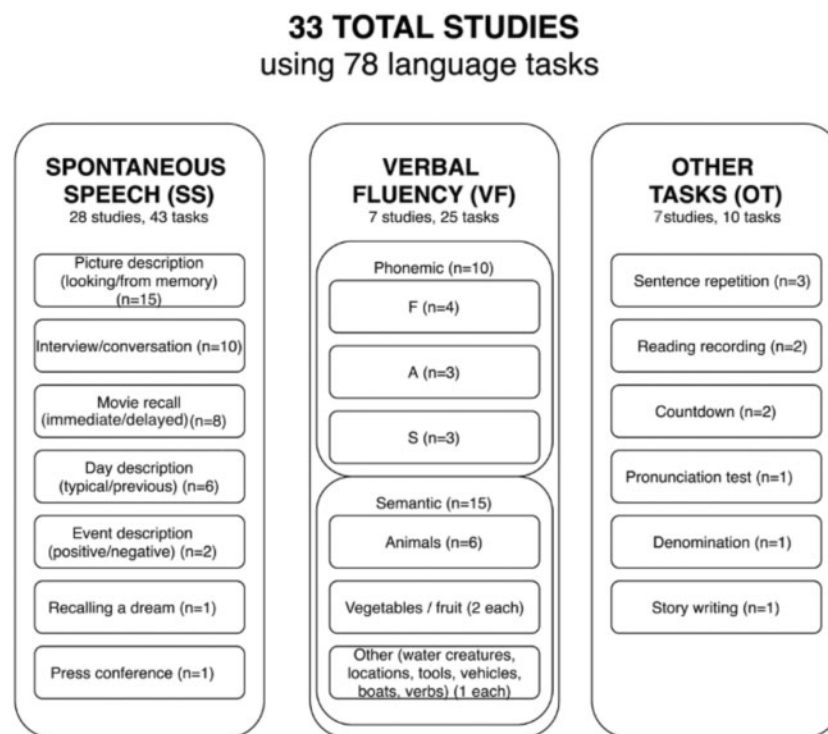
33 TOTAL STUDIES
using 78 language tasks

SPONTANEOUS SPEECH (SS)
28 studies, 43 tasks

Picture description (looking/from memory) (n=15)

Interview/conversation (n=10)

Movie recall (immediate/delayed) (n=8)

Day description (typical/previous) (n=6)

Event description (positive/negative) (n=2)

Recalling a dream (n=1)

Press conference (n=1)

VERBAL FLUENCY (VF)
7 studies, 25 tasks

Phonemic (n=10)

F (n=4)

A (n=3)

S (n=3)

Semantic (n=15)

Animals (n=6)

Vegetables / fruit (2 each)

Other (water creatures, locations, tools, vehicles, boats, verbs) (1 each)

OTHER TASKS (OT)
7studies, 10 tasks

Sentence repetition (n=3)

Reading recording (n=2)

Countdown (n=2)

Pronunciation test (n=1)

Denomination (n=1)

Story writing (n=1)